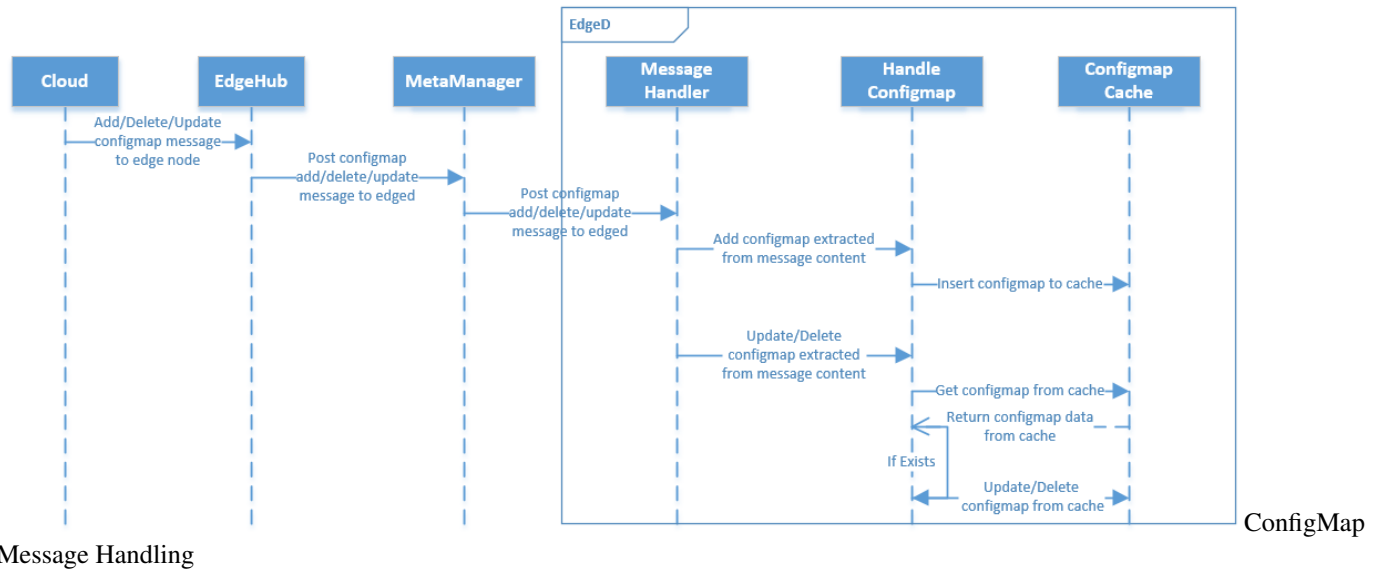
EdgeD

Cloud

EdgeHub

MetaManager

Message Handler

Handle Configmap

Configmap Cache

Add/Delete/Update configmap message to edge node

Post configmap add/delete/update message to edged

Post configmap add/delete/update message to edged

Add configmap extracted from message content

Insert configmap to cache

Update/Delete configmap extracted from message content

Get configmap from cache

Return configmap data from cache

If Exists

Update/Delete configmap from cache

ConfigMap

Message Handling